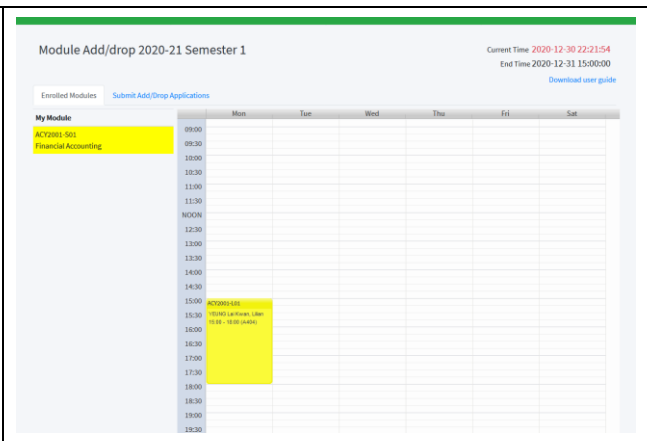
Module Add/drop 2020-21 Semester 1

Current Time 2020-12-30 22:21:54
End Time 2020-12-31 15:00:00
Download user guide

Enrolled Modules    Submit Add/Drop Applications

My Module
ACY2001-S01
Financial Accounting

| | Mon | Tue | Wed | Thu | Fri | Sat |
|---|---|---|---|---|---|---|
| 09:00 | | | | | | |
| 09:30 | | | | | | |
| 10:00 | | | | | | |
| 10:30 | | | | | | |
| 11:00 | | | | | | |
| 11:30 | | | | | | |
| NOON | | | | | | |
| 12:30 | | | | | | |
| 13:00 | | | | | | |
| 13:30 | | | | | | |
| 14:00 | | | | | | |
| 14:30 | | | | | | |
| 15:00 | ACY2001-L01 YEUNG Lai Kwan, Lilian 15:00 - 18:00 (A404) | | | | | |
| 15:30 | | | | | | |
| 16:00 | | | | | | |
| 16:30 | | | | | | |
| 17:00 | | | | | | |
| 17:30 | | | | | | |
| 18:00 | | | | | | |
| 18:30 | | | | | | |
| 19:00 | | | | | | |
| 19:30 | | | | | | |